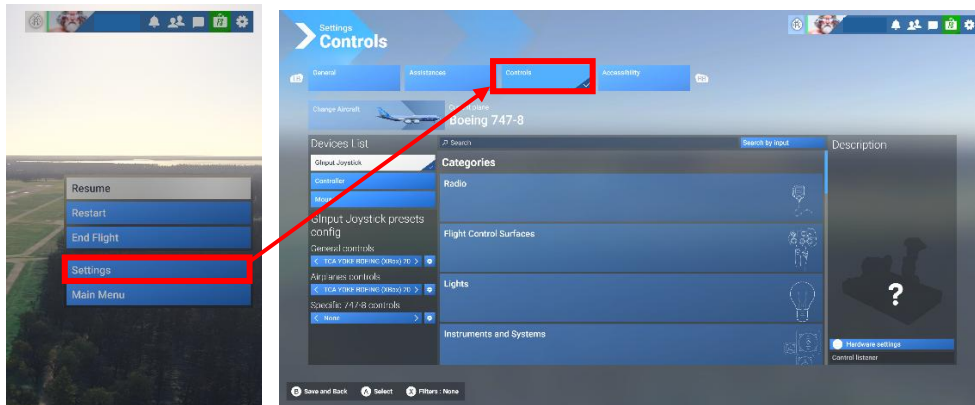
Resume
Restart
End Flight
Settings
Main Menu

Settings
Controls

LB
General
Assistances
Controls
Accessibility
RB

Change Aircraft
Current plane
Boeing 747-8

Devices List
GInput Joystick
Controller
Mouse
GInput Joystick presets config
General controls
TCA YOKE BOEING (XBox) 70
Airplanes controls
TCA YOKE BOEING (XBox) 70
Specific 747-8 controls
None

Search
Search by input
Categories
Radio
Flight Control Surfaces
Lights
Instruments and Systems

Description
?
Hardware settings
Control listener

B Save and Back
A Select
X Filters : None